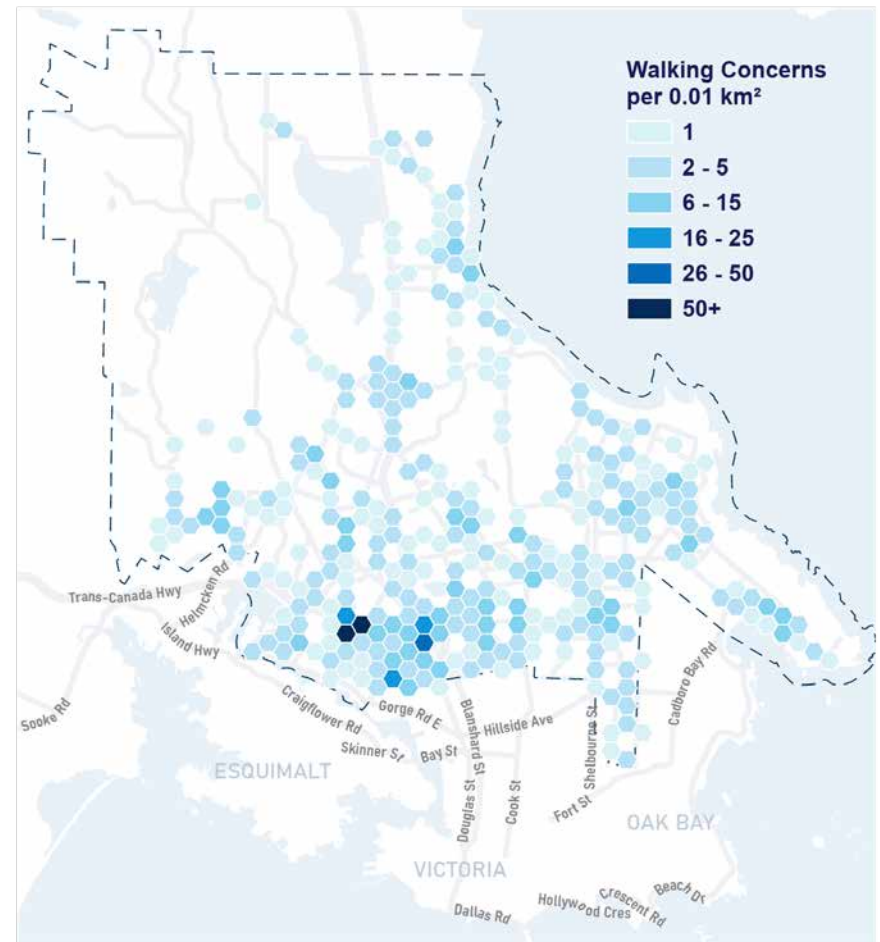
Walking Concerns per 0.01 km²
1
2 - 5
6 - 15
16 - 25
26 - 50
50+

Trans-Canada Hwy
Helmcken Rd
Island Hwy
Sooke Rd
Craigflower Rd
Gorge Rd E
Skinner St
Bay St
Blanshard St
Hillside Ave
Shelbourne St
Cadboro Bay Rd
ESQUIMALT
Douglas St
Cook St
Fort St
OAK BAY
VICTORIA
Dallas Rd
Hollywood Cres
Crescent Rd
Beach Dr